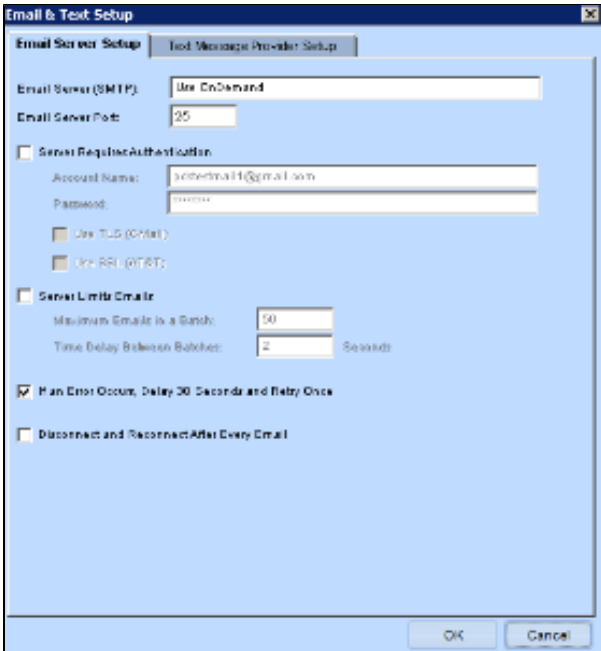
Email & Text Setup

Email Server Setup

Text Message Provider Setup

Email Server (SMTP): Use OnDemand

Email Server Port: 25

Server Requires Authentication

Account Name: pctestmail1@gmail.com

Password: *******

Use TLS (G-Mail)

Use SSL (AT&T)

Server Limits Emails

Maximum Emails in a Batch: 50

Time Delay Between Batches: 2 Seconds

If an Error Occurs, Delay 30 Seconds and Retry Once

Disconnect and Reconnect After Every Email

OK

Cancel